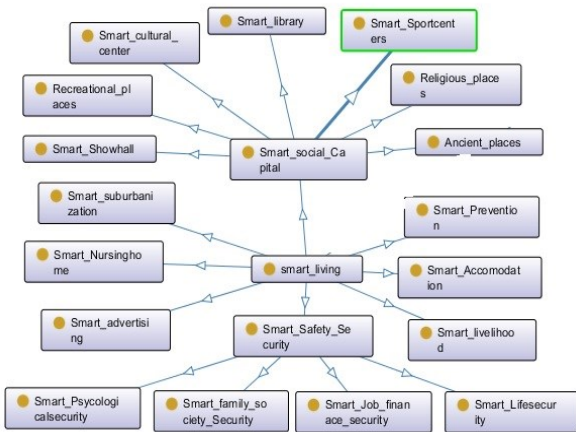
Smart_cultural_center

Smart_library

Smart_Sportcenters

Recreational_places

Religious_places

Smart_Showhall

Smart_social_Capital

Ancient_places

Smart_suburbanization

Smart_Prevention

Smart_Nursinghome

smart_living

Smart_Accomodation

Smart_advertising

Smart_Safety_Security

Smart_livelihood

Smart_Psycologicalsecurity

Smart_family_society_Security

Smart_Job_finance_security

Smart_Lifesecurity